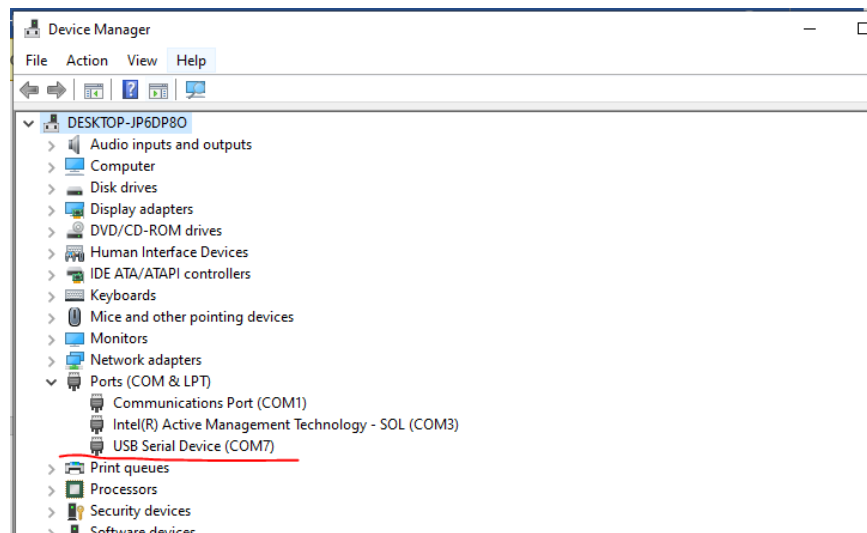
Device Manager

File Action View Help

DESKTOP-JP6DP8O
Audio inputs and outputs
Computer
Disk drives
Display adapters
DVD/CD-ROM drives
Human Interface Devices
IDE ATA/ATAPI controllers
Keyboards
Mice and other pointing devices
Monitors
Network adapters
Ports (COM & LPT)
Communications Port (COM1)
Intel(R) Active Management Technology - SOL (COM3)
USB Serial Device (COM7)
Print queues
Processors
Security devices
Software devices